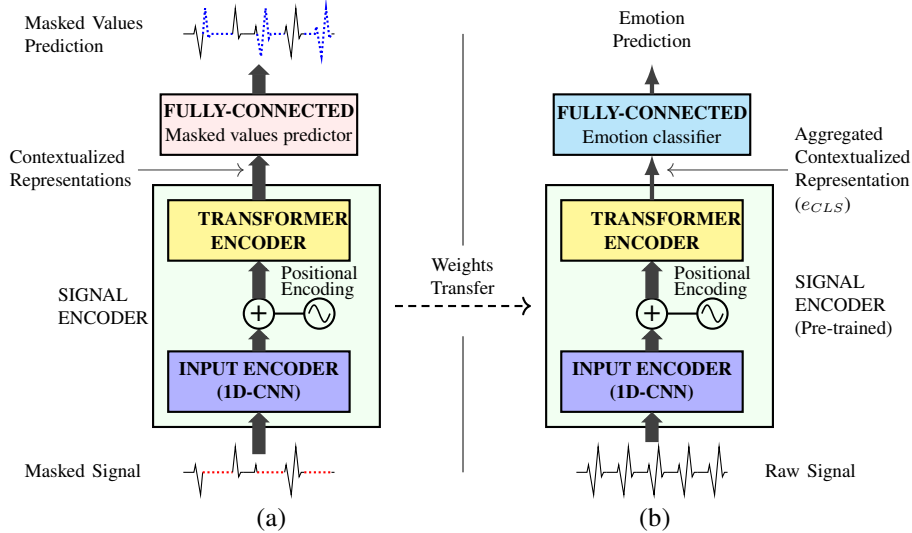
Masked Values Prediction

FULLY-CONNECTED
Masked values predictor

Contextualized Representations

TRANSFORMER ENCODER

Positional Encoding

SIGNAL ENCODER

+

INPUT ENCODER (1D-CNN)

Masked Signal

(a)

Weights Transfer

Emotion Prediction

FULLY-CONNECTED
Emotion classifier

Aggregated Contextualized Representation ($e_{CLS}$)

TRANSFORMER ENCODER

Positional Encoding

SIGNAL ENCODER (Pre-trained)

+

INPUT ENCODER (1D-CNN)

Raw Signal

(b)